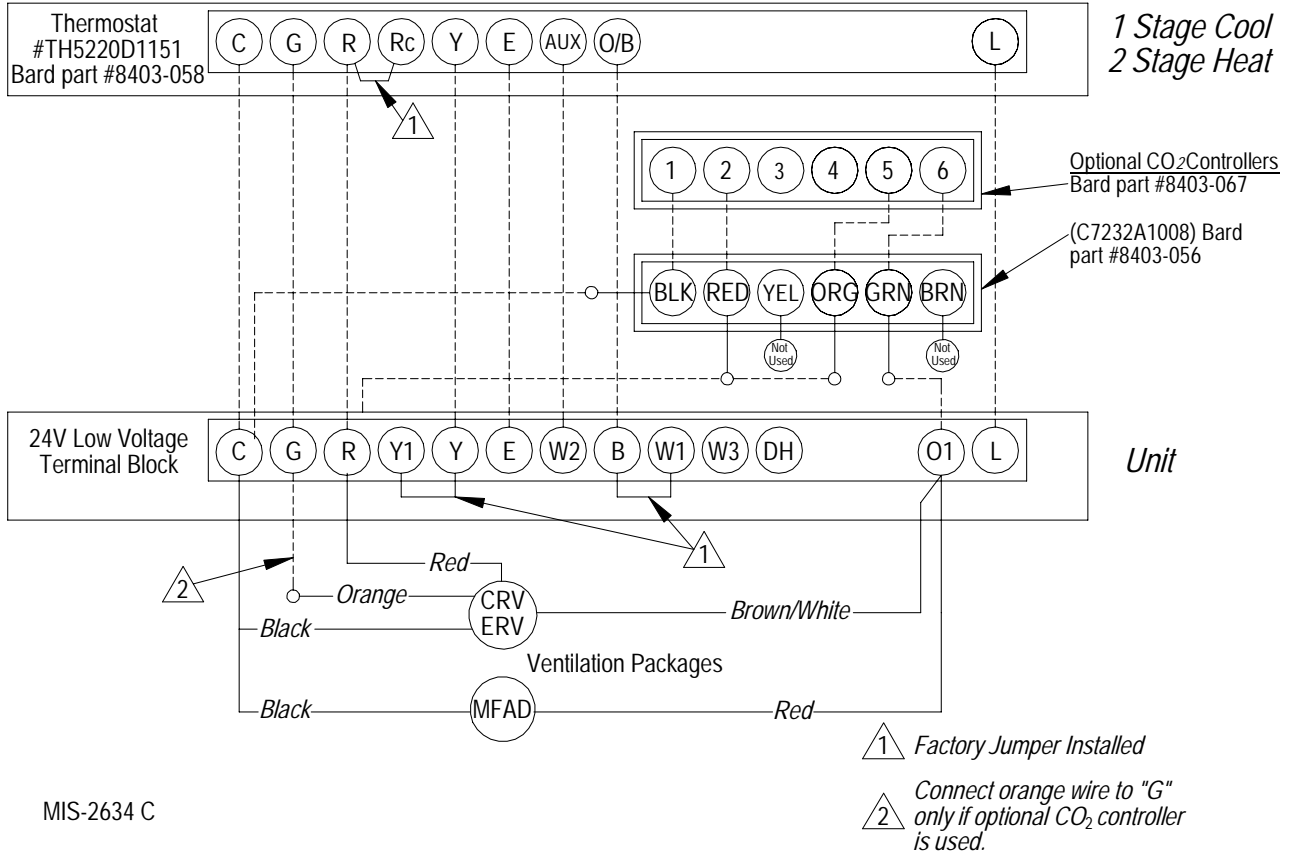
Thermostat
#TH5220D1151
Bard part #8403-058

C G R Rc Y E AUX O/B L

1 Stage Cool
2 Stage Heat

1

1 2 3 4 5 6

Optional $CO_2$ Controllers
Bard part #8403-067

(C7232A1008) Bard part #8403-056

BLK RED YEL ORG GRN BRN

Not Used

Not Used

24V Low Voltage Terminal Block

C G R Y1 Y E W2 B W1 W3 DH O1 L

Unit

1

2

Red

Orange

CRV
ERV

Brown/White

Black

Ventilation Packages

Black

MFAD

Red

1 Factory Jumper Installed

MIS-2634 C

2 Connect orange wire to "G" only if optional $CO_2$ controller is used.